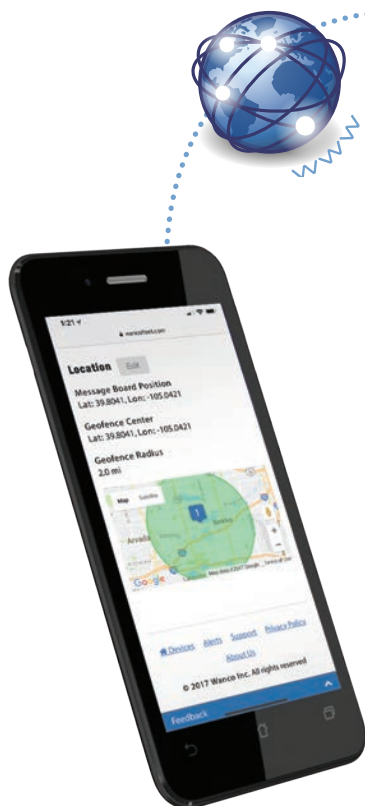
1:21

wancofleet.com

Location Edit

Message Board Position
Lat: 39.8041, Lon: -105.0421

Geofence Center
Lat: 39.8041, Lon: -105.0421

Geofence Radius
2.0 mi

Map Satellite

1

Arvada

Google

Map data ©2017 Google Terms of Use

Devices Alerts Support Privacy Policy

About Us

© 2017 Wanco Inc. All rights reserved

Feedback